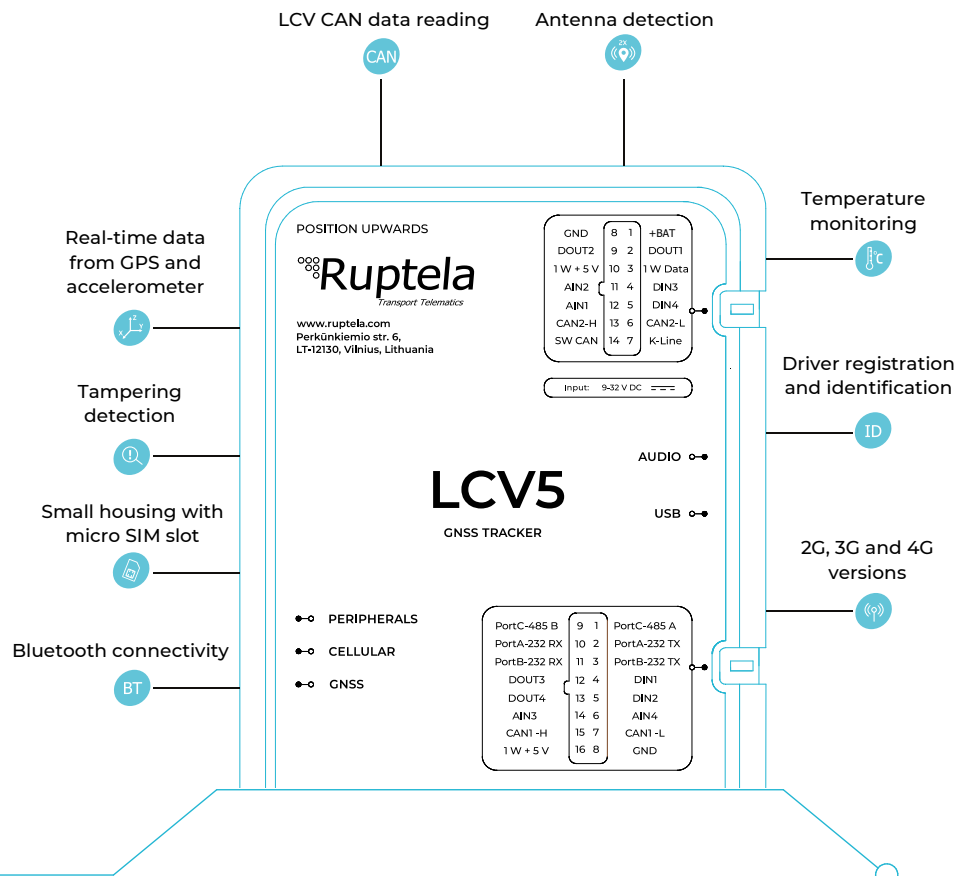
LCV CAN data reading
CAN

Antenna detection
2X

Real-time data from GPS and accelerometer

Tampering detection

Small housing with micro SIM slot

Bluetooth connectivity
BT

Temperature monitoring
°C

Driver registration and identification
ID

2G, 3G and 4G versions

POSITION UPWARDS

Ruptela
Transport Telematics

www.ruptela.com
Perkūnkiemio str. 6,
LT-12130, Vilnius, Lithuania

| GND | 8 | 1 | +BAT |
|---|---|---|---|
| DOUT2 | 9 | 2 | DOUT1 |
| 1 W + 5 V | 10 | 3 | 1 W Data |
| AIN2 | 11 | 4 | DIN3 |
| AIN1 | 12 | 5 | DIN4 |
| CAN2-H | 13 | 6 | CAN2-L |
| SW CAN | 14 | 7 | K-Line |

Input: 9-32 V DC

AUDIO

LCV5
GNSS TRACKER

USB

PERIPHERALS
CELLULAR
GNSS

| PortC-485 B | 9 | 1 | PortC-485 A |
|---|---|---|---|
| PortA-232 RX | 10 | 2 | PortA-232 TX |
| PortB-232 RX | 11 | 3 | PortB-232 TX |
| DOUT3 | 12 | 4 | DIN1 |
| DOUT4 | 13 | 5 | DIN2 |
| AIN3 | 14 | 6 | AIN4 |
| CAN1 -H | 15 | 7 | CAN1 -L |
| 1 W + 5 V | 16 | 8 | GND |